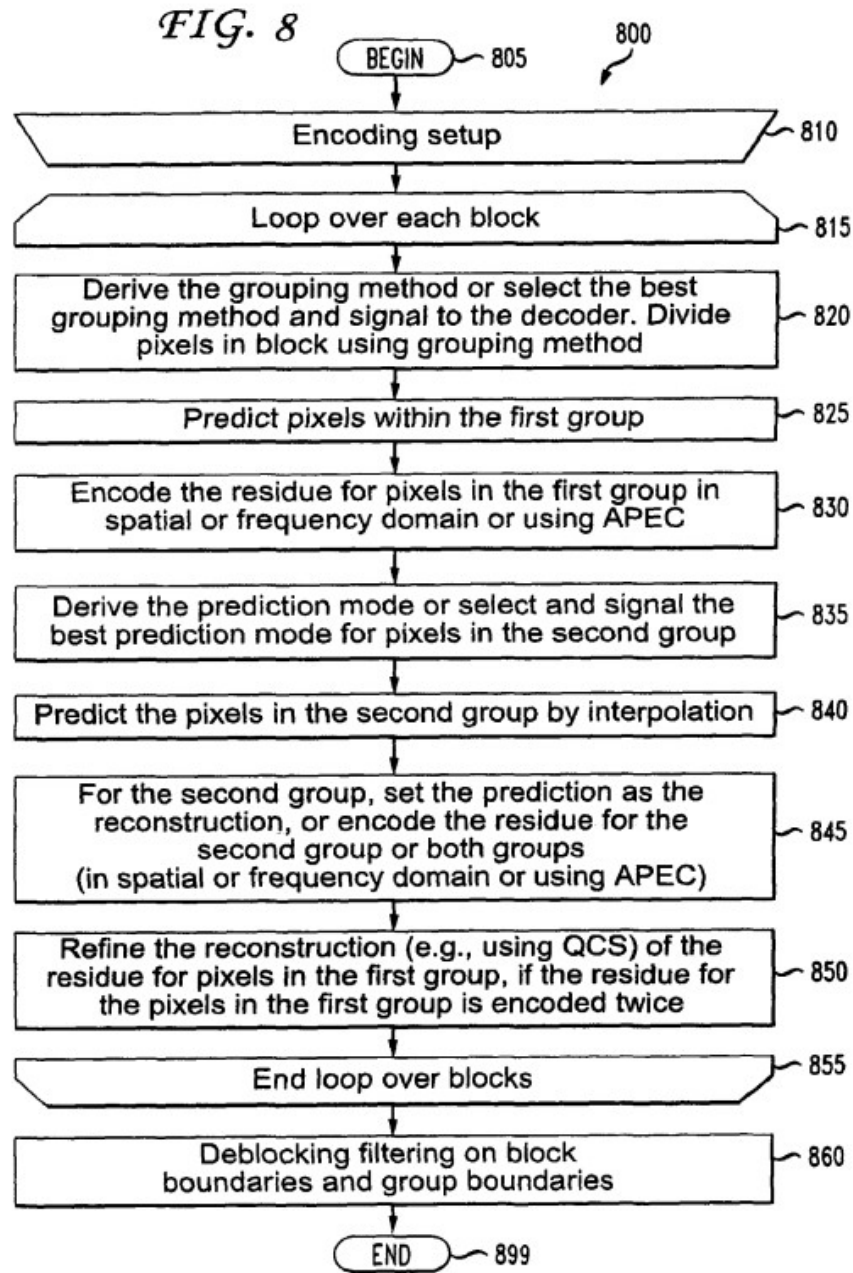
FIG. 8

800

BEGIN 805

Encoding setup 810

Loop over each block 815

Derive the grouping method or select the best grouping method and signal to the decoder. Divide pixels in block using grouping method 820

Predict pixels within the first group 825

Encode the residue for pixels in the first group in spatial or frequency domain or using APEC 830

Derive the prediction mode or select and signal the best prediction mode for pixels in the second group 835

Predict the pixels in the second group by interpolation 840

For the second group, set the prediction as the reconstruction, or encode the residue for the second group or both groups (in spatial or frequency domain or using APEC) 845

Refine the reconstruction (e.g., using QCS) of the residue for pixels in the first group, if the residue for the pixels in the first group is encoded twice 850

End loop over blocks 855

Deblocking filtering on block boundaries and group boundaries 860

END 899